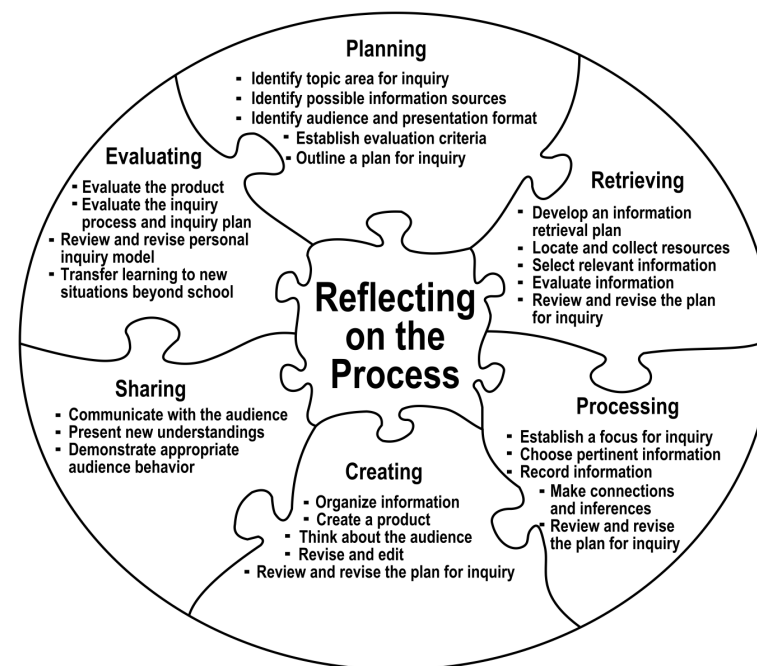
Planning
- Identify topic area for inquiry
- Identify possible information sources
- Identify audience and presentation format
- Establish evaluation criteria
- Outline a plan for inquiry

Evaluating
- Evaluate the product
- Evaluate the inquiry process and inquiry plan
- Review and revise personal inquiry model
- Transfer learning to new situations beyond school

Retrieving
- Develop an information retrieval plan
- Locate and collect resources
- Select relevant information
- Evaluate information
- Review and revise the plan for inquiry

Reflecting on the Process

Sharing
- Communicate with the audience
- Present new understandings
- Demonstrate appropriate audience behavior

Processing
- Establish a focus for inquiry
- Choose pertinent information
- Record information
- Make connections and inferences
- Review and revise the plan for inquiry

Creating
- Organize information
- Create a product
- Think about the audience
- Revise and edit
- Review and revise the plan for inquiry